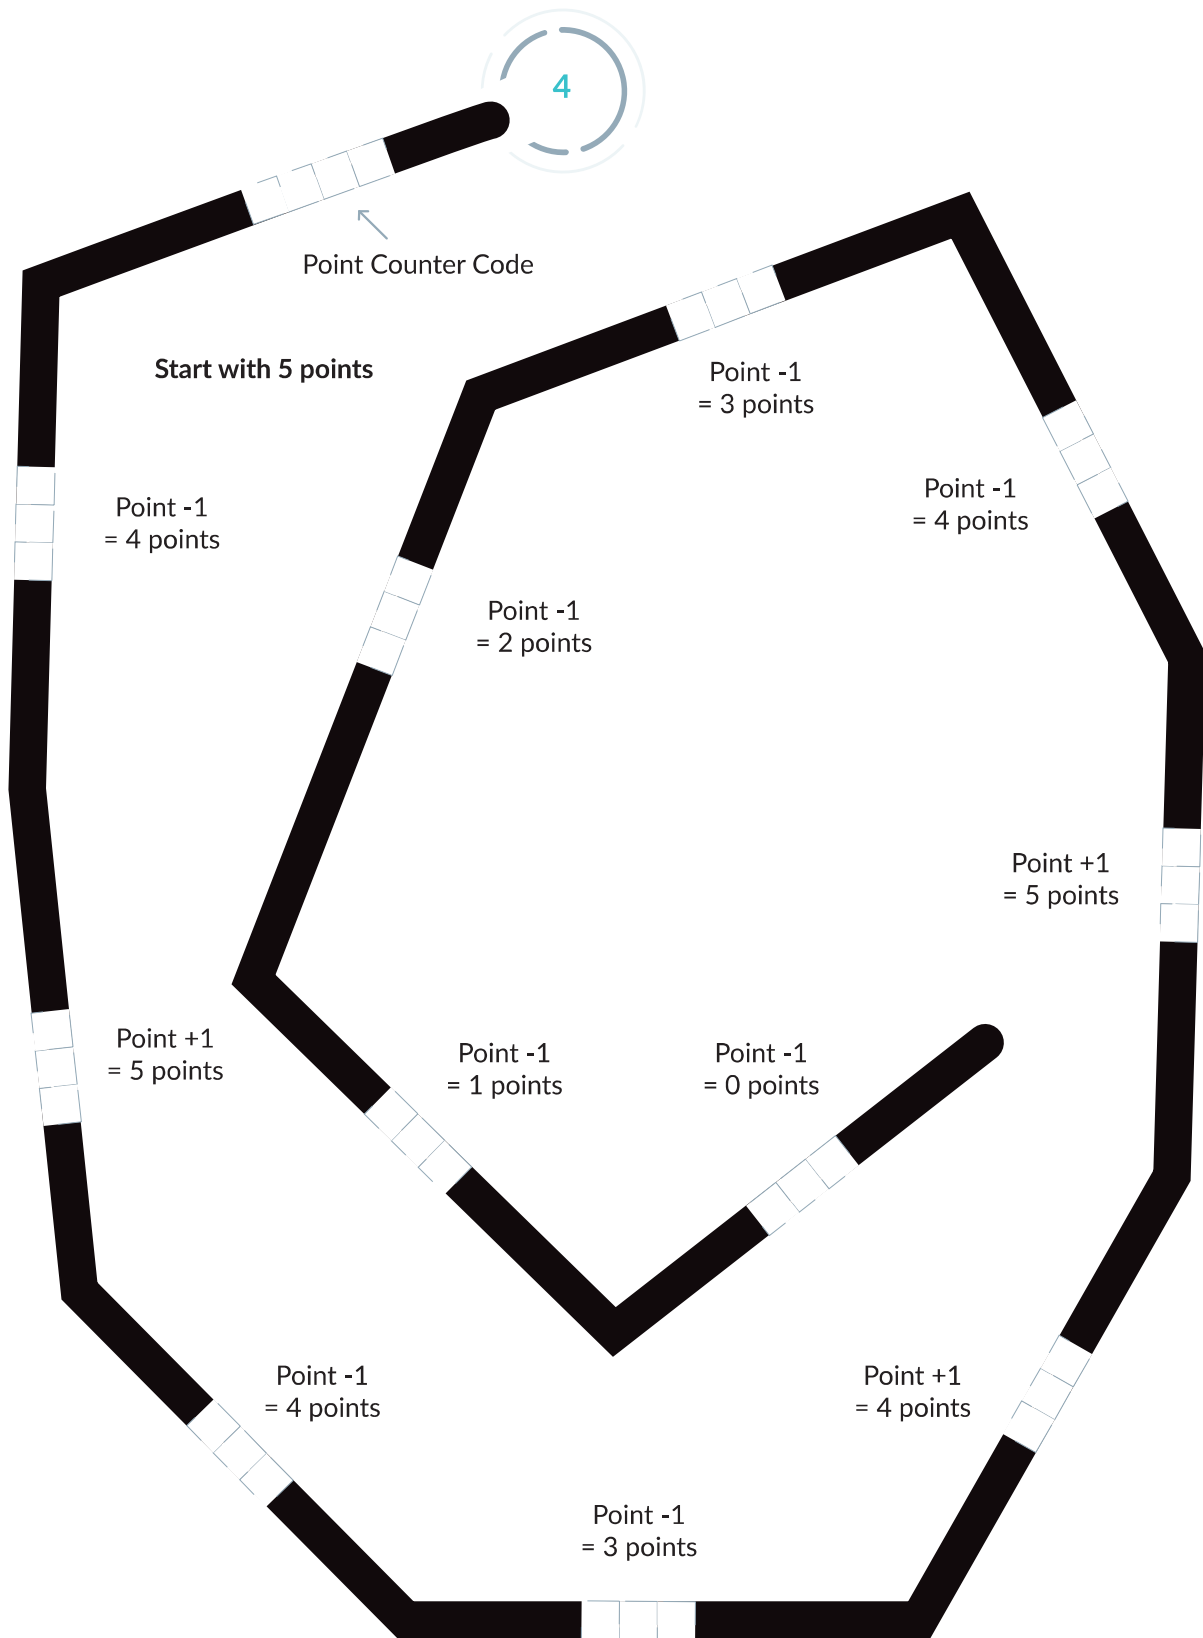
4

Point Counter Code

Start with 5 points

Point -1
= 4 points

Point +1
= 5 points

Point -1
= 4 points

Point -1
= 3 points

Point +1
= 4 points

Point +1
= 5 points

Point -1
= 4 points

Point -1
= 3 points

Point -1
= 2 points

Point -1
= 1 points

Point -1
= 0 points